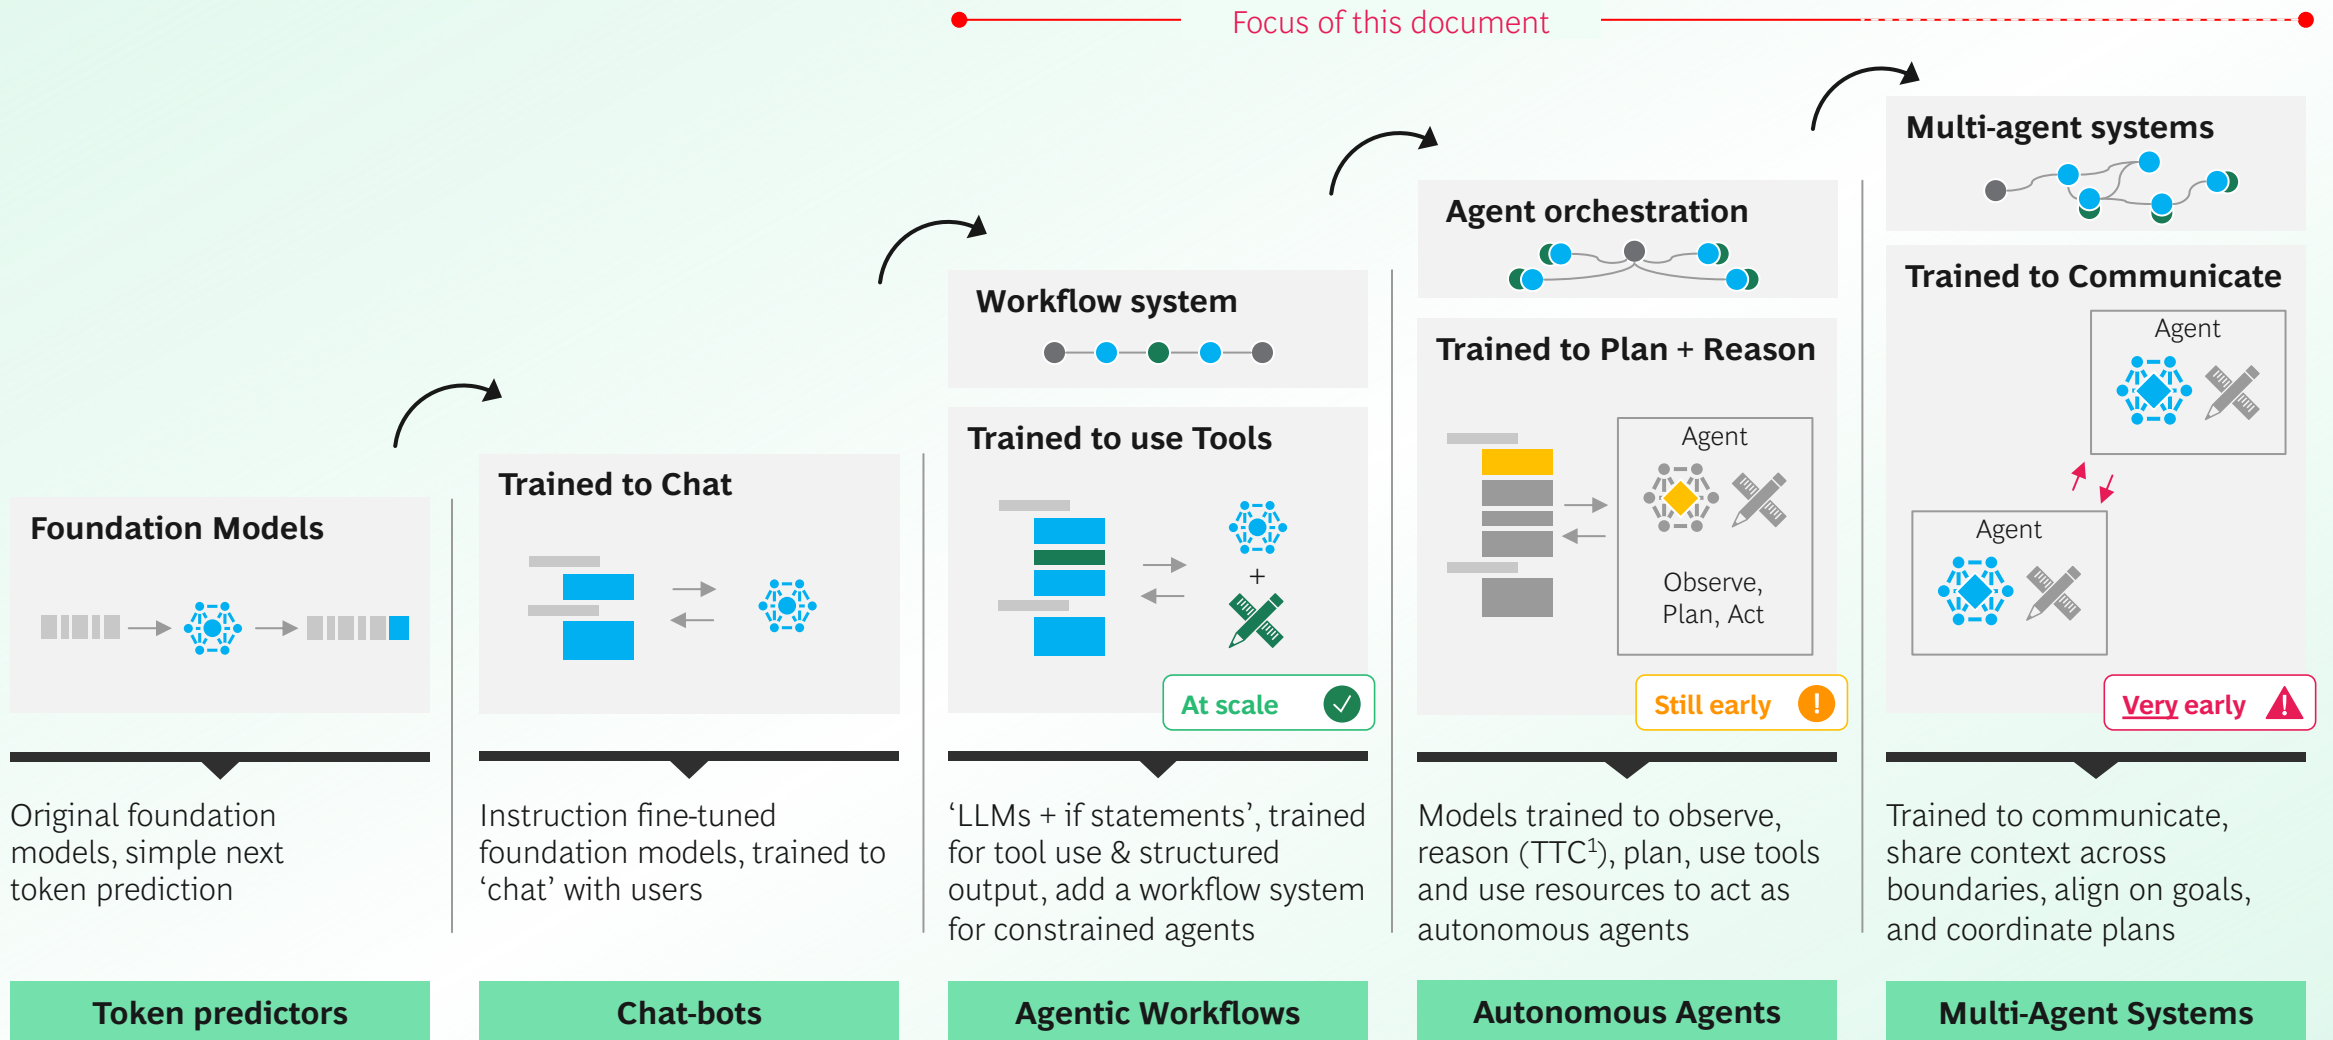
Focus of this document

Foundation Models

Original foundation models, simple next token prediction

Token predictors

Trained to Chat

Instruction fine-tuned foundation models, trained to ‘chat’ with users

Chat-bots

Workflow system

Trained to use Tools

+

At scale

‘LLMs + if statements’, trained for tool use & structured output, add a workflow system for constrained agents

Agentic Workflows

Agent orchestration

Trained to Plan + Reason

Agent

Observe, Plan, Act

Still early

Models trained to observe, reason (TTC$^1$), plan, use tools and use resources to act as autonomous agents

Autonomous Agents

Multi-agent systems

Trained to Communicate

Agent

Agent

Very early

Trained to communicate, share context across boundaries, align on goals, and coordinate plans

Multi-Agent Systems